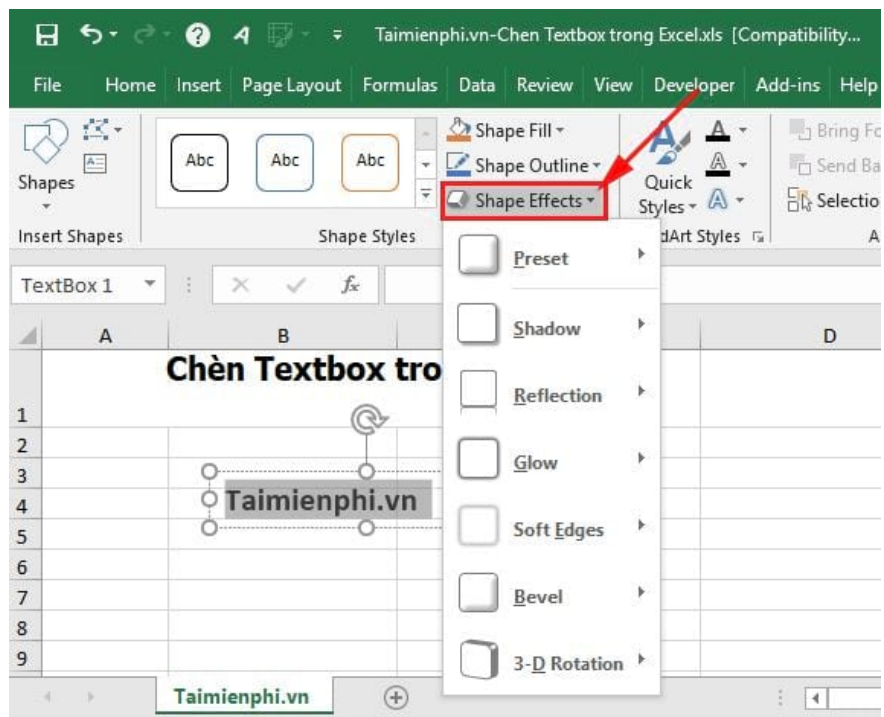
Taimienphi.vn-Chen Textbox trong Excel.xls [Compatibility...

File Home Insert Page Layout Formulas Data Review View Developer Add-ins Help

Shapes

Insert Shapes

Abc Abc Abc

Shape Styles

Shape Fill
Shape Outline
Shape Effects

Quick Styles

dArt Styles

Bring Fo
Send Ba
Selectio

A

TextBox 1

$f_x$

A B D

1 Chèn Textbox tro
2
3
4 Taimienphi.vn
5
6
7
8
9

Preset
Shadow
Reflection
Glow
Soft Edges
Bevel
3-D Rotation

Taimienphi.vn